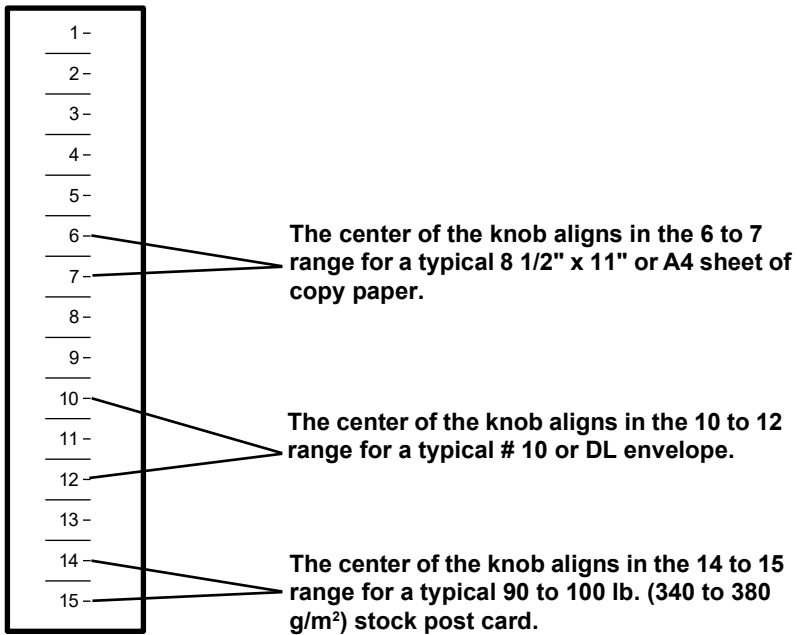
1 –
2 –
3 –
4 –
5 –
6 –
7 –
8 –
9 –
10 –
11 –
12 –
13 –
14 –
15 –

The center of the knob aligns in the 6 to 7 range for a typical 8 1/2" x 11" or A4 sheet of copy paper.

The center of the knob aligns in the 10 to 12 range for a typical # 10 or DL envelope.

The center of the knob aligns in the 14 to 15 range for a typical 90 to 100 lb. (340 to 380 g/m$^2$) stock post card.